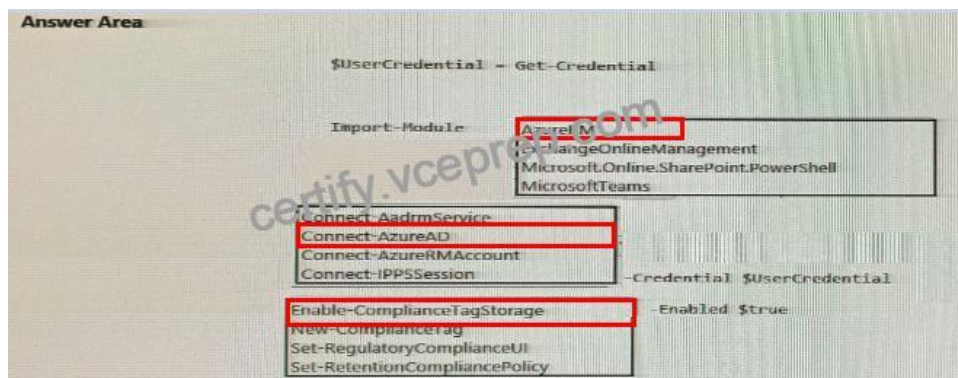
Answer Area

$UserCredential = Get-Credential

Import-Module

AzureRM
ExchangeOnlineManagement
Microsoft.Online.SharePoint.PowerShell
MicrosoftTeams

certify.vceprep.com

Connect-AadrmService
Connect-AzureAD
Connect-AzureRMAccount
Connect-IPPSSession

-Credential $UserCredential

Enable-ComplianceTagStorage
New-ComplianceTag
Set-RegulatoryComplianceUI
Set-RetentionCompliancePolicy

-Enabled $true